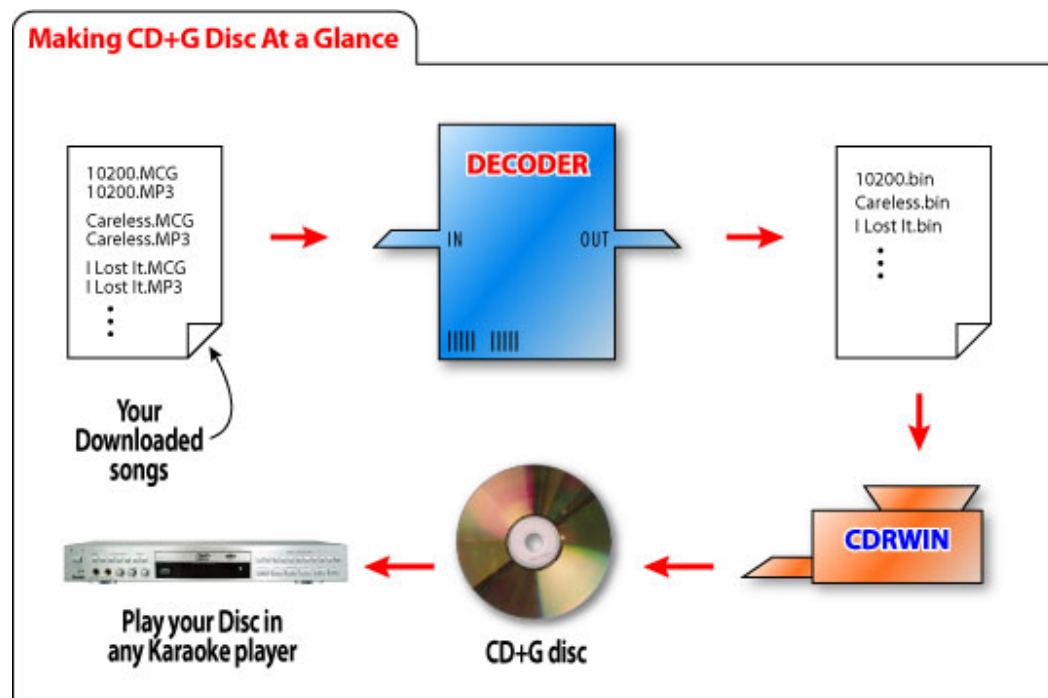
Making CD+G Disc At a Glance

10200.MCG
10200.MP3
Careless.MCG
Careless.MP3
I Lost It.MCG
I Lost It.MP3
⋮

Your Downloaded songs

DECODER
IN
OUT

10200.bin
Careless.bin
I Lost It.bin
⋮

CDRWIN

CD+G disc

Play your Disc in any Karaoke player